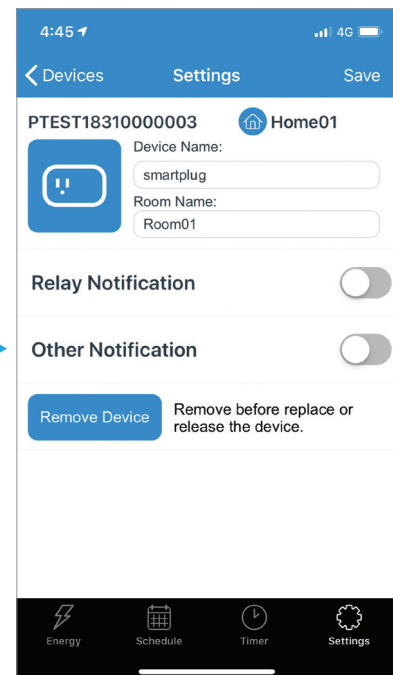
4:45 4G

Devices Settings Save

PTEST18310000003 Home01

Device Name:
smartplug
Room Name:
Room01

Relay Notification

Other Notification

Remove Device
Remove before replace or release the device.

Energy Schedule Timer Settings